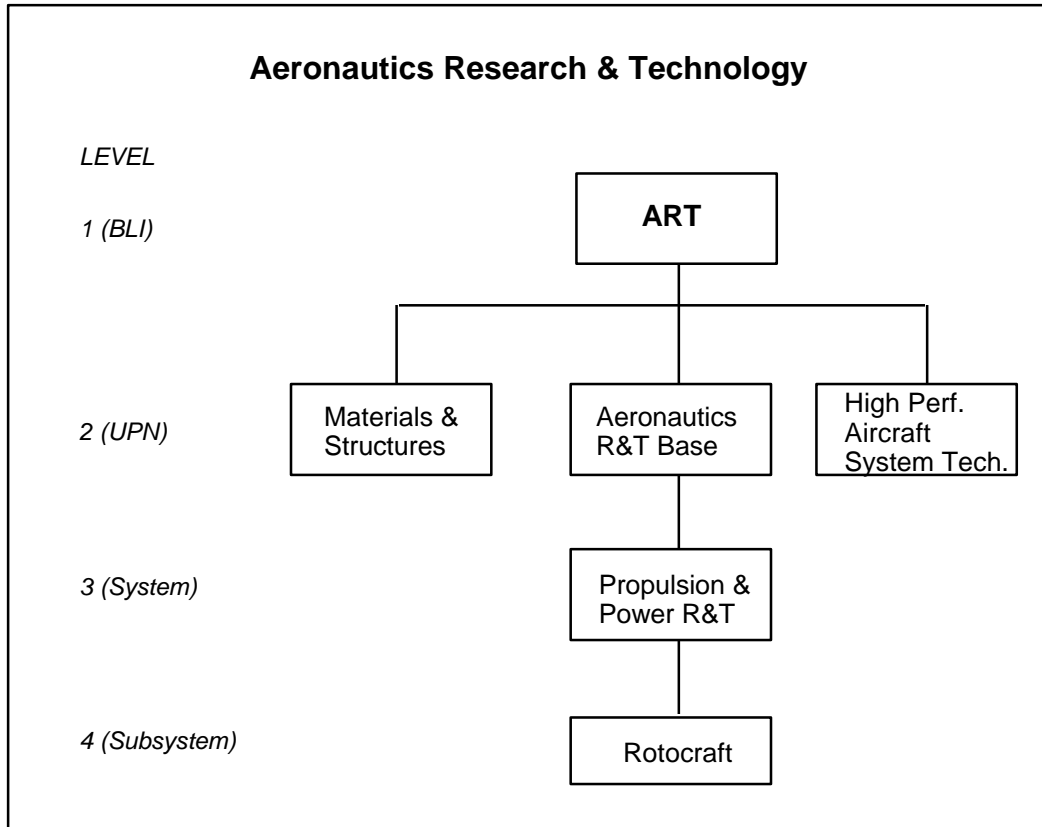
Aeronautics Research & Technology

LEVEL

1 (BLI)

ART

2 (UPN)

Materials & Structures

Aeronautics R&T Base

High Perf. Aircraft System Tech.

3 (System)

Propulsion & Power R&T

4 (Subsystem)

Rotocraft